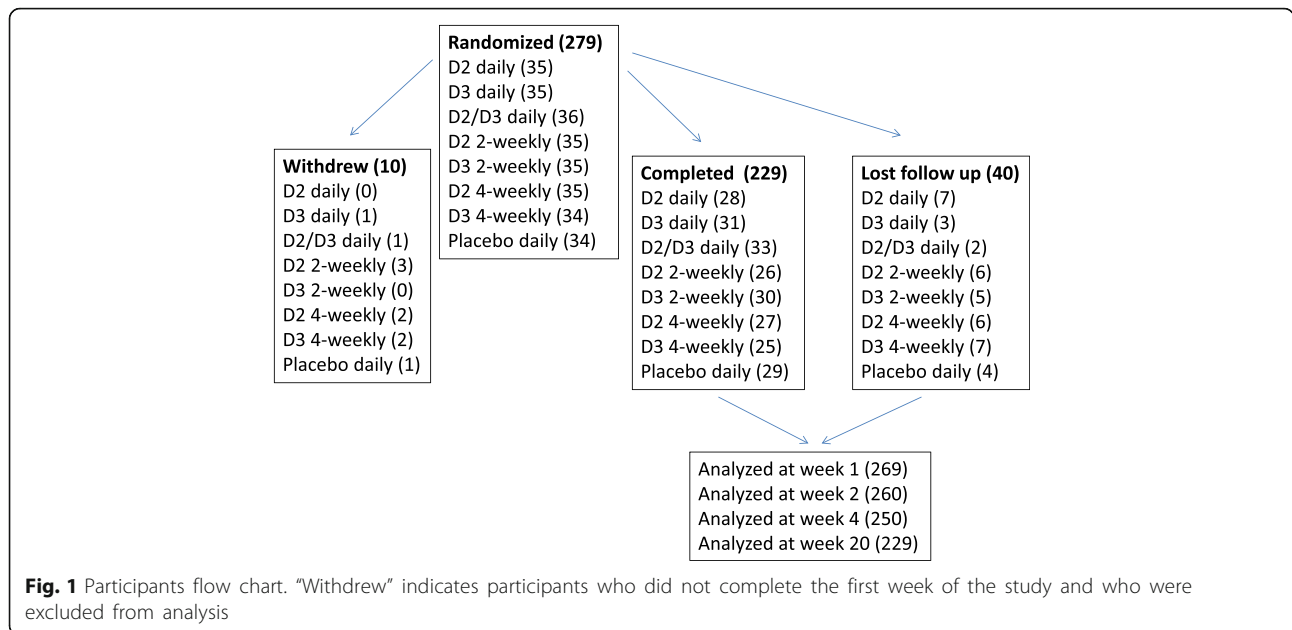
**Randomized (279)**
D2 daily (35)
D3 daily (35)
D2/D3 daily (36)
D2 2-weekly (35)
D3 2-weekly (35)
D2 4-weekly (35)
D3 4-weekly (34)
Placebo daily (34)

**Withdrew (10)**
D2 daily (0)
D3 daily (1)
D2/D3 daily (1)
D2 2-weekly (3)
D3 2-weekly (0)
D2 4-weekly (2)
D3 4-weekly (2)
Placebo daily (1)

**Completed (229)**
D2 daily (28)
D3 daily (31)
D2/D3 daily (33)
D2 2-weekly (26)
D3 2-weekly (30)
D2 4-weekly (27)
D3 4-weekly (25)
Placebo daily (29)

**Lost follow up (40)**
D2 daily (7)
D3 daily (3)
D2/D3 daily (2)
D2 2-weekly (6)
D3 2-weekly (5)
D2 4-weekly (6)
D3 4-weekly (7)
Placebo daily (4)

Analyzed at week 1 (269)
Analyzed at week 2 (260)
Analyzed at week 4 (250)
Analyzed at week 20 (229)

**Fig. 1** Participants flow chart. "Withdrew" indicates participants who did not complete the first week of the study and who were excluded from analysis